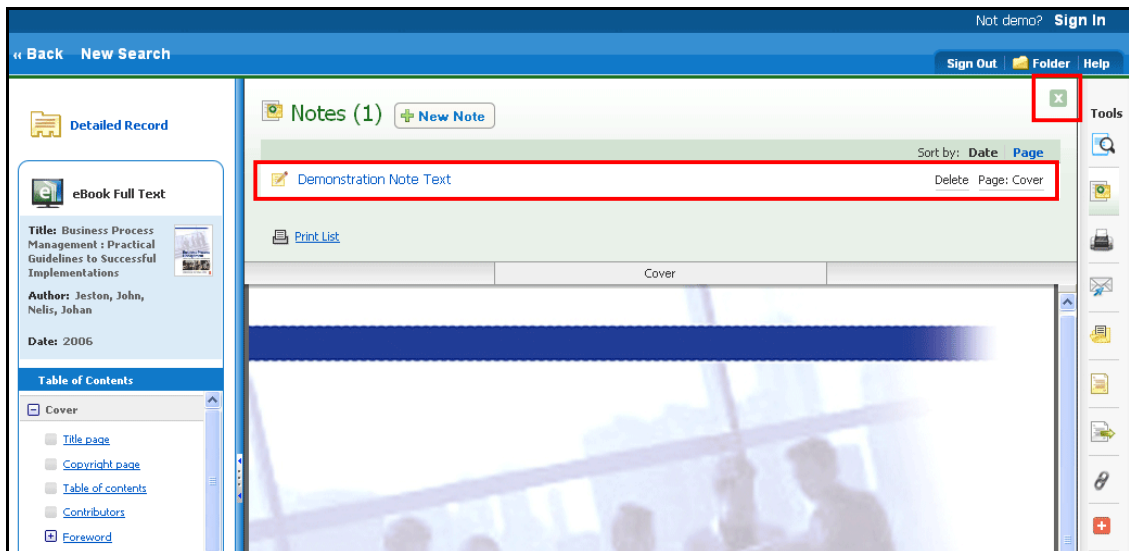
Not demo? Sign In

« Back New Search

Sign Out | Folder | Help

Detailed Record

eBook Full Text

Title: Business Process Management : Practical Guidelines to Successful Implementations

Author: Jeston, John, Nelis, Johan

Date: 2006

Table of Contents

Cover

Title page

Copyright page

Table of contents

Contributors

Foreword

Notes (1) New Note

Sort by: Date Page

Demonstration Note Text

Delete Page: Cover

Print List

Cover

Tools